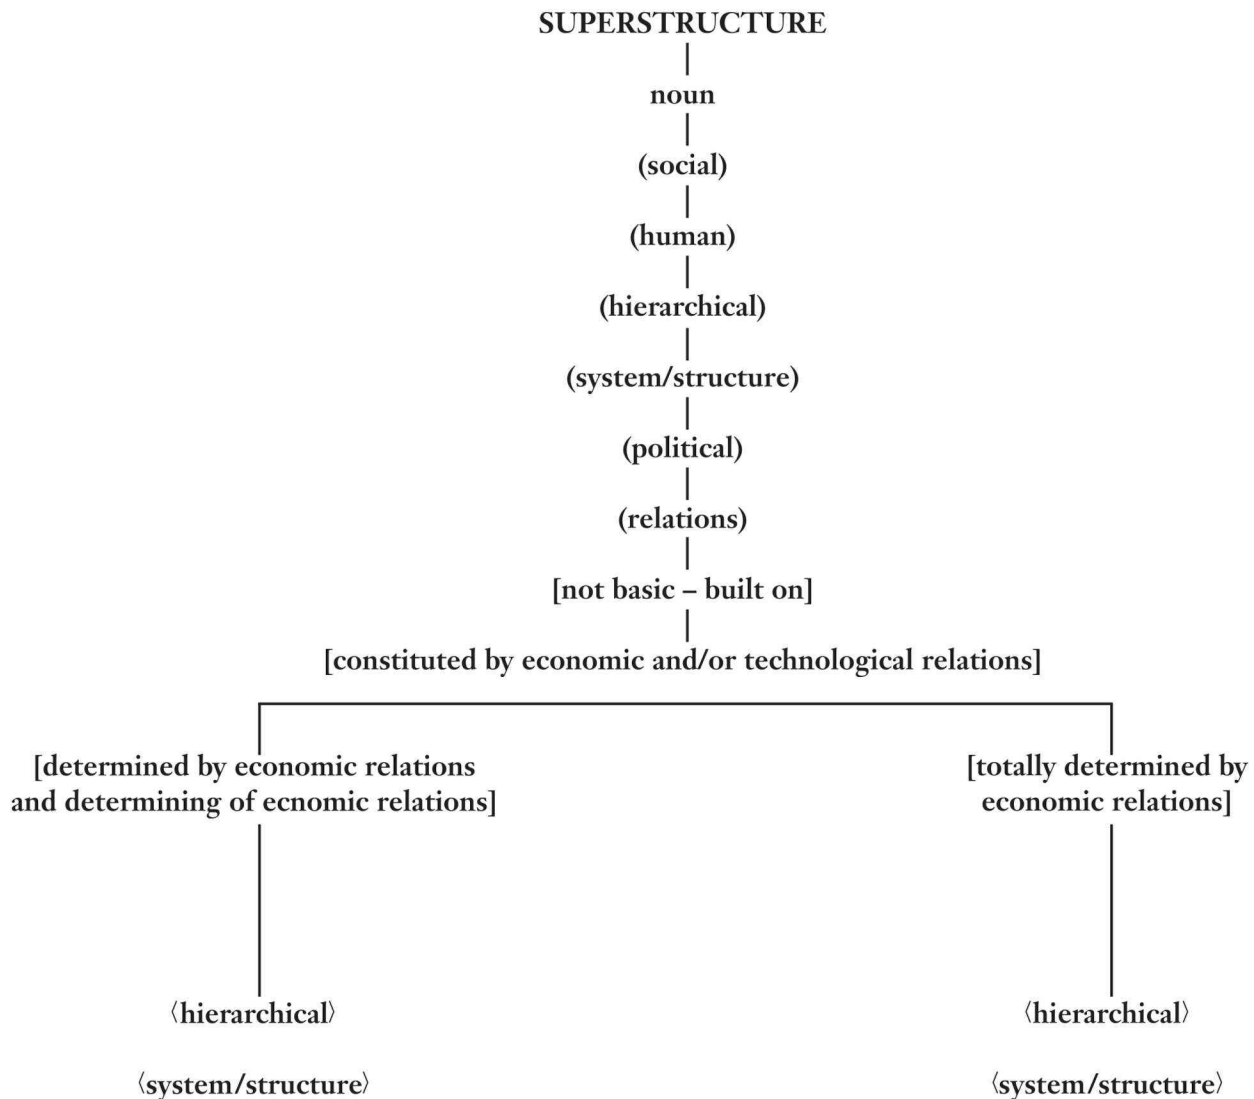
SUPERSTRUCTURE

noun

(social)

(human)

(hierarchical)

(system/structure)

(political)

(relations)

[not basic – built on]

[constituted by economic and/or technological relations]

[determined by economic relations and determining of ecnomic relations]

⟨hierarchical⟩

⟨system/structure⟩

[totally determined by economic relations]

⟨hierarchical⟩

⟨system/structure⟩